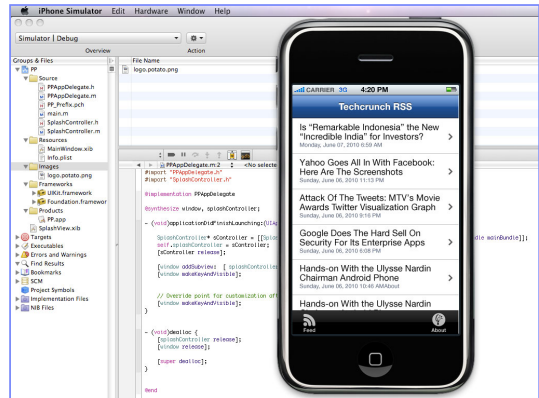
iPhone Simulator Edit Hardware Window Help

Simulator | Debug

Overview

Action

Groups & Files

File Name

logo.potato.png

PP

Source

PPAppDelegate.h

PPAppDelegate.m

PP_Prefix.pch

main.m

SplashController.h

SplashController.m

Resources

MainWindow.xib

Info.plist

Images

logo.potato.png

Frameworks

UIKit.framework

Foundation.framewor

Products

PP.app

SplashView.xib

Targets

Executables

Errors and Warnings

Find Results

Bookmarks

SCM

Project Symbols

Implementation Files

NIB Files

PPAppDelegate.m:2

<No selecte

#import "PPAppDelegate.h"
#import "SplashController.h"

@implementation PPAppDelegate

@synthesize window, splashController;

- (void)applicationDidFinishLaunching:(UIAp

SplashController* sController = [[Splas
self.splashController = sController;
[sController release];

[window addSubview: [splashControlle
[window makeKeyAndVisible];

// Override point for customization aft
[window makeKeyAndVisible];
}

- (void)dealloc {
[splashController release];
[window release];

[super dealloc];
}

@end

dle mainBundle]];

CARRIER 3G 4:20 PM

Techcrunch RSS

Is "Remarkable Indonesia" the New "Incredible India" for Investors?
Monday, June 07, 2010 6:59 AM

Yahoo Goes All In With Facebook: Here Are The Screenshots
Sunday, June 06, 2010 11:13 PM

Attack Of The Tweets: MTV's Movie Awards Twitter Visualization Graph
Sunday, June 06, 2010 9:16 PM

Google Does The Hard Sell On Security For Its Enterprise Apps
Sunday, June 06, 2010 6:08 PM

Hands-on With the Ulysse Nardin Chairman Android Phone
Sunday, June 06, 2010 10:46 AMAbout

Hands-on With the Ulysse Nardin

Feed

About